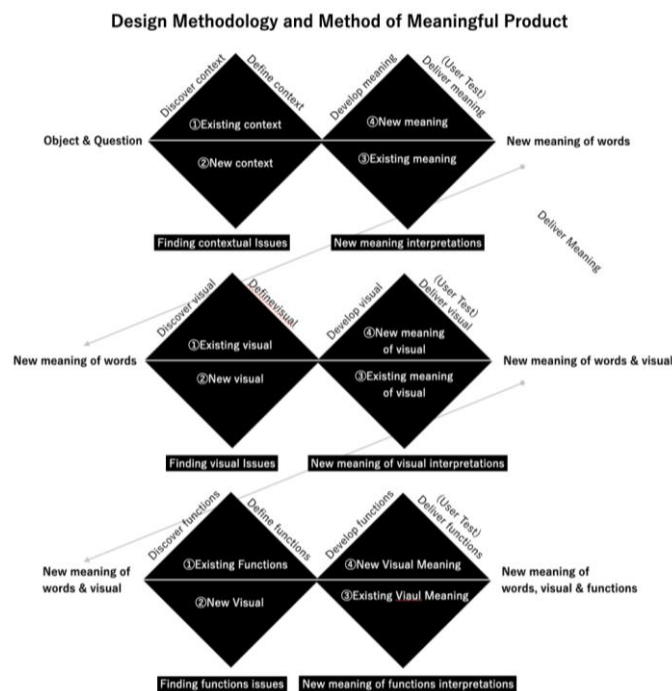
Design Methodology and Method of Meaningful Product

Discover context
Define context
Develop meaning
(User Test)
Deliver meaning

Object & Question
①Existing context
②New context
④New meaning
③Existing meaning
New meaning of words

Finding contextual Issues
New meaning interpretations

Deliver Meaning

Discover visual
Definevisual
Develop visual
(User Test)
Deliver visual

New meaning of words
①Existing visual
②New visual
④New meaning of visual
③Existing meaning of visual
New meaning of words & visual

Finding visual Issues
New meaning of visual interpretations

Discover functions
Define functions
Develop functions
(User Test)
Deliver functions

New meaning of words & visual
①Existing Functions
②New Visual
④New Visual Meaning
③Existing Viaul Meaning
New meaning of words, visual & functions

Finding functions issues
New meaning of functions interpretations